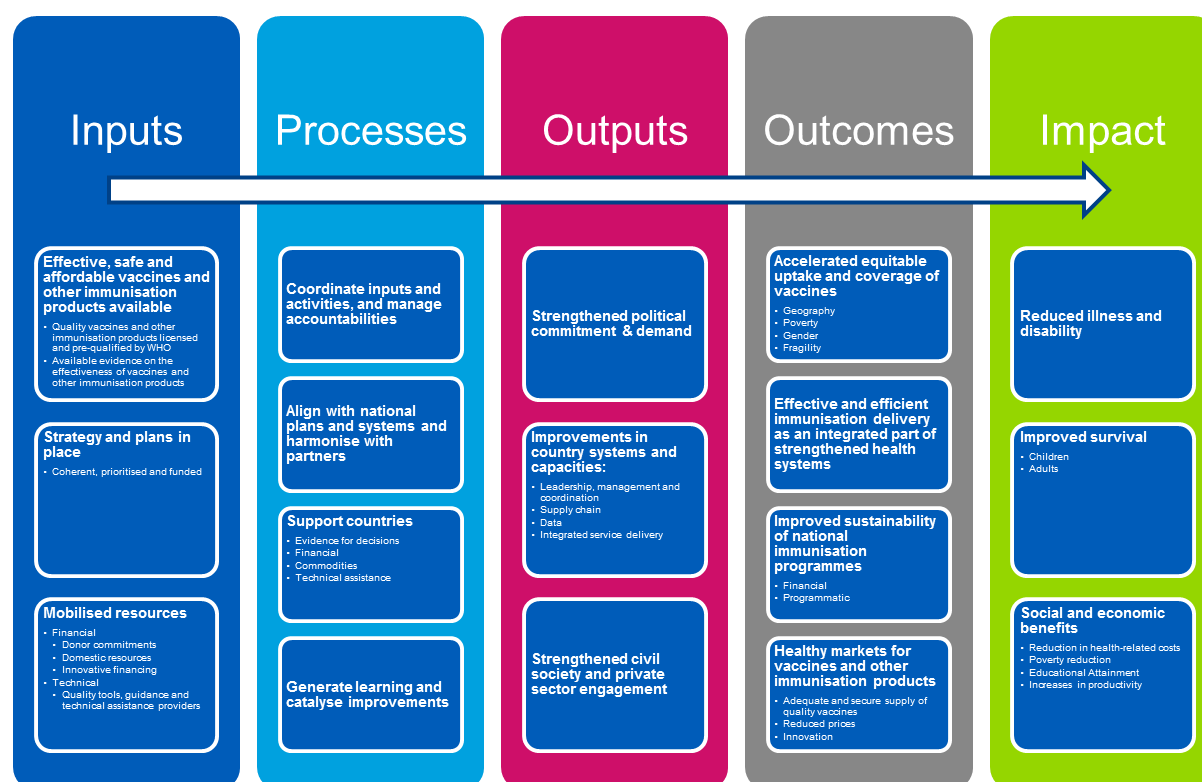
Inputs

Effective, safe and affordable vaccines and other immunisation products available

- Quality vaccines and other immunisation products licensed and pre-qualified by WHO
- Available evidence on the effectiveness of vaccines and other immunisation products

Strategy and plans in place

- Coherent, prioritised and funded

Mobilised resources

- Financial
  - Donor commitments
  - Domestic resources
  - Innovative financing
- Technical
  - Quality tools, guidance and technical assistance providers

Processes

Coordinate inputs and activities, and manage accountabilities

Align with national plans and systems and harmonise with partners

Support countries

- Evidence for decisions
- Financial
- Commodities
- Technical assistance

Generate learning and catalyse improvements

Outputs

Strengthened political commitment & demand

Improvements in country systems and capacities:

- Leadership, management and coordination
- Supply chain
- Data
- Integrated service delivery

Strengthened civil society and private sector engagement

Outcomes

Accelerated equitable uptake and coverage of vaccines

- Geography
- Poverty
- Gender
- Fragility

Effective and efficient immunisation delivery as an integrated part of strengthened health systems

Improved sustainability of national immunisation programmes

- Financial
- Programmatic

Healthy markets for vaccines and other immunisation products

- Adequate and secure supply of quality vaccines
- Reduced prices
- Innovation

Impact

Reduced illness and disability

Improved survival

- Children
- Adults

Social and economic benefits

- Reduction in health-related costs
- Poverty reduction
- Educational Attainment
- Increases in productivity